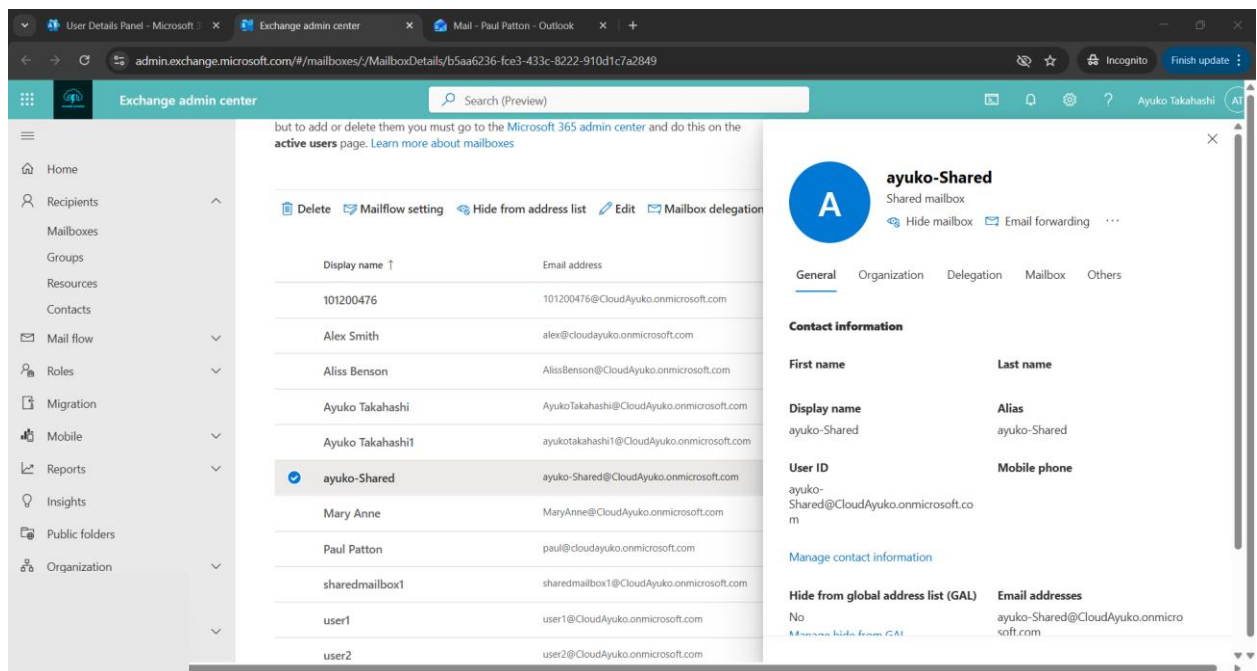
User Details Panel - Microsoft 3 ×
Exchange admin center ×
Mail - Paul Patton - Outlook ×
+

admin.exchange.microsoft.com/#/mailboxes/:/MailboxDetails/b5aa6236-fce3-433c-8222-910d1c7a2849

Incognito
Finish update

Exchange admin center
Search (Preview)
Ayuko Takahashi AT

Home
Recipients
Mailboxes
Groups
Resources
Contacts
Mail flow
Roles
Migration
Mobile
Reports
Insights
Public folders
Organization

but to add or delete them you must go to the Microsoft 365 admin center and do this on the **active users** page. Learn more about mailboxes

Delete Mailflow setting Hide from address list Edit Mailbox delegation

| Display name ↑ | Email address |
|---|---|
| 101200476 | 101200476@CloudAyuko.onmicrosoft.com |
| Alex Smith | alex@cloudayuko.onmicrosoft.com |
| Aliss Benson | AlissBenson@CloudAyuko.onmicrosoft.com |
| Ayuko Takahashi | AyukoTakahashi@CloudAyuko.onmicrosoft.com |
| Ayuko Takahashi1 | ayukotakahashi1@CloudAyuko.onmicrosoft.com |
| ayuko-Shared | ayuko-Shared@CloudAyuko.onmicrosoft.com |
| Mary Anne | MaryAnne@CloudAyuko.onmicrosoft.com |
| Paul Patton | paul@cloudayuko.onmicrosoft.com |
| sharedmailbox1 | sharedmailbox1@CloudAyuko.onmicrosoft.com |
| user1 | user1@CloudAyuko.onmicrosoft.com |
| user2 | user2@CloudAyuko.onmicrosoft.com |

A
ayuko-Shared
Shared mailbox
Hide mailbox Email forwarding ···

General Organization Delegation Mailbox Others

Contact information

First name
Last name

Display name
ayuko-Shared
Alias
ayuko-Shared

User ID
ayuko-Shared@CloudAyuko.onmicrosoft.com
Mobile phone

Manage contact information

Hide from global address list (GAL)
No
Manage hide from GAL
Email addresses
ayuko-Shared@CloudAyuko.onmicrosoft.com